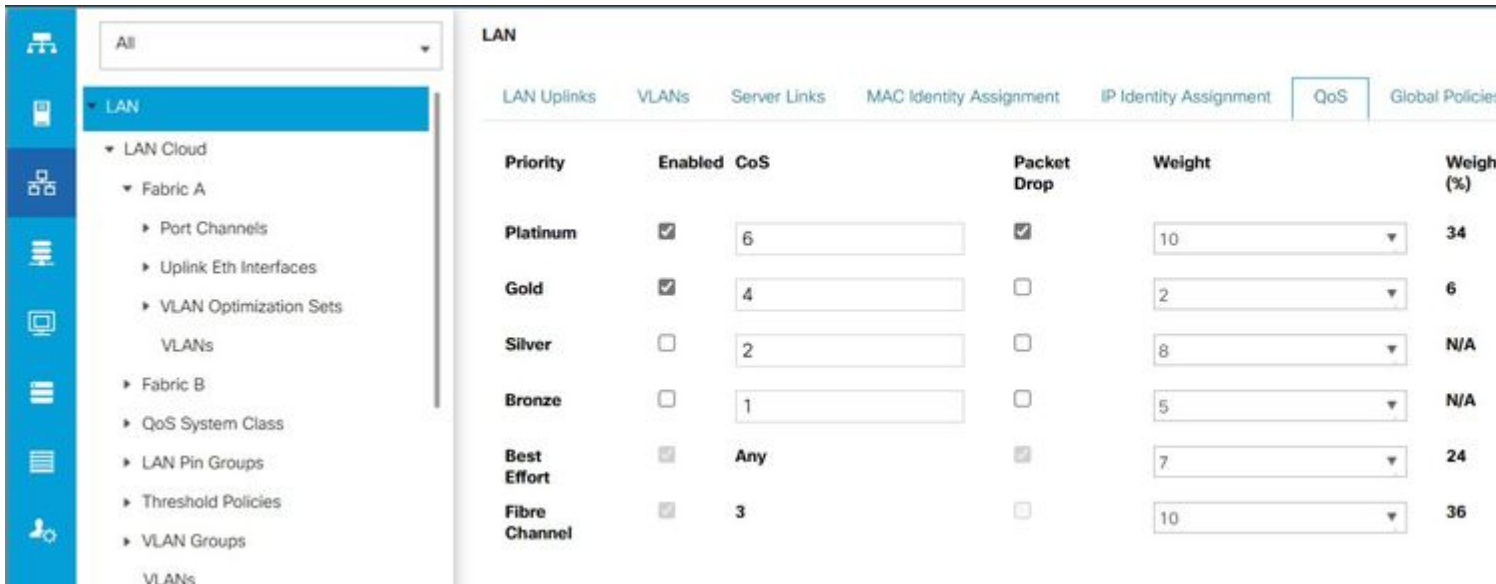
All

▾ LAN
▾ LAN Cloud
▾ Fabric A
▸ Port Channels
▸ Uplink Eth Interfaces
▸ VLAN Optimization Sets
VLANs
▸ Fabric B
▸ QoS System Class
▸ LAN Pin Groups
▸ Threshold Policies
▸ VLAN Groups
VLANs

LAN

LAN Uplinks | VLANs | Server Links | MAC Identity Assignment | IP Identity Assignment | QoS | Global Policie

| Priority | Enabled | CoS | Packet Drop | Weight | Weigh (%) |
|---|---|---|---|---|---|
| Platinum | ☑ | 6 | ☑ | 10 | 34 |
| Gold | ☑ | 4 | ☐ | 2 | 6 |
| Silver | ☐ | 2 | ☐ | 8 | N/A |
| Bronze | ☐ | 1 | ☐ | 5 | N/A |
| Best Effort | ☑ | Any | ☑ | 7 | 24 |
| Fibre Channel | ☑ | 3 | ☐ | 10 | 36 |